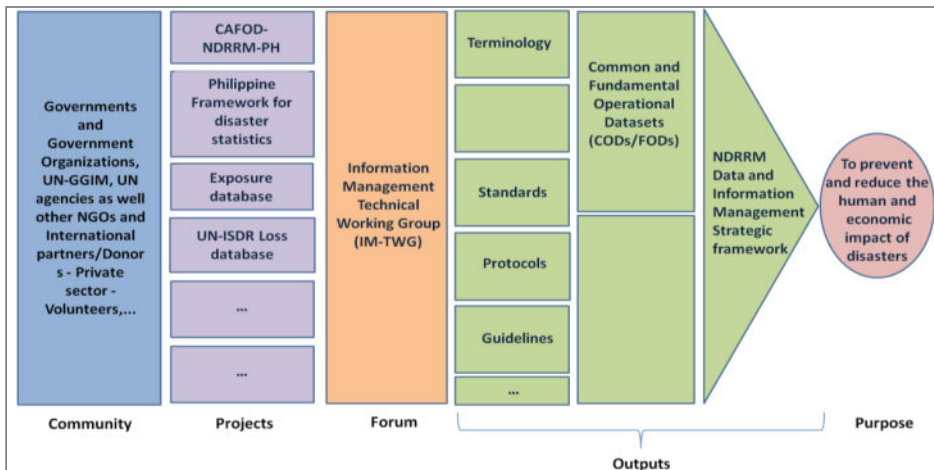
Governments and Government Organizations, UN-GGIM, UN agencies as well other NGOs and International partners/Donor s - Private sector - Volunteers,...

CAFOD-NDRRM-PH

Philippine Framework for disaster statistics

Exposure database

UN-ISDR Loss database

...

...

Information Management Technical Working Group (IM-TWG)

Terminology

Standards

Protocols

Guidelines

...

Common and Fundamental Operational Datasets (CODs/FODs)

NDRRM Data and Information Management Strategic framework

To prevent and reduce the human and economic impact of disasters

Community

Projects

Forum

Purpose

Outputs